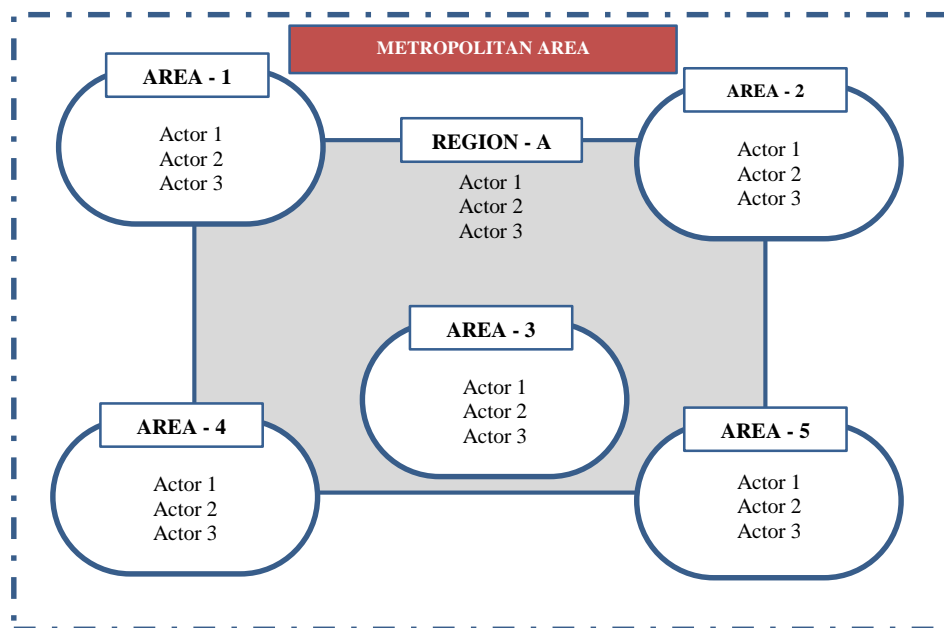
METROPOLITAN AREA

AREA - 1
Actor 1
Actor 2
Actor 3

REGION - A
Actor 1
Actor 2
Actor 3

AREA - 2
Actor 1
Actor 2
Actor 3

AREA - 3
Actor 1
Actor 2
Actor 3

AREA - 4
Actor 1
Actor 2
Actor 3

AREA - 5
Actor 1
Actor 2
Actor 3